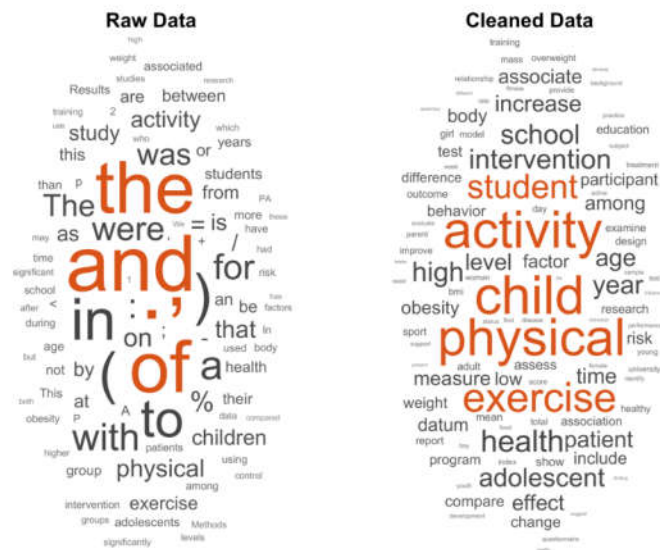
Raw Data

high weight associated studies research Results are between 2 activity which use who study years was or this students the from The PA = is more were have than as for may time and / risk significant had school in ; , ) an be after of on that used body during age by a health not This at % their both A data compared obesity P to with patients children higher group physical using among control intervention exercise groups adolescents Methods significantly levels

Cleaned Data

training mass overweight associate relationship provide increase body school education test intervention girl model student participant difference among outcome activity behavior examine level factor age high year obesity child research physical risk sport assess measure low time exercise weight datum mean association healthy health patient report adolescent program show include compare effect change